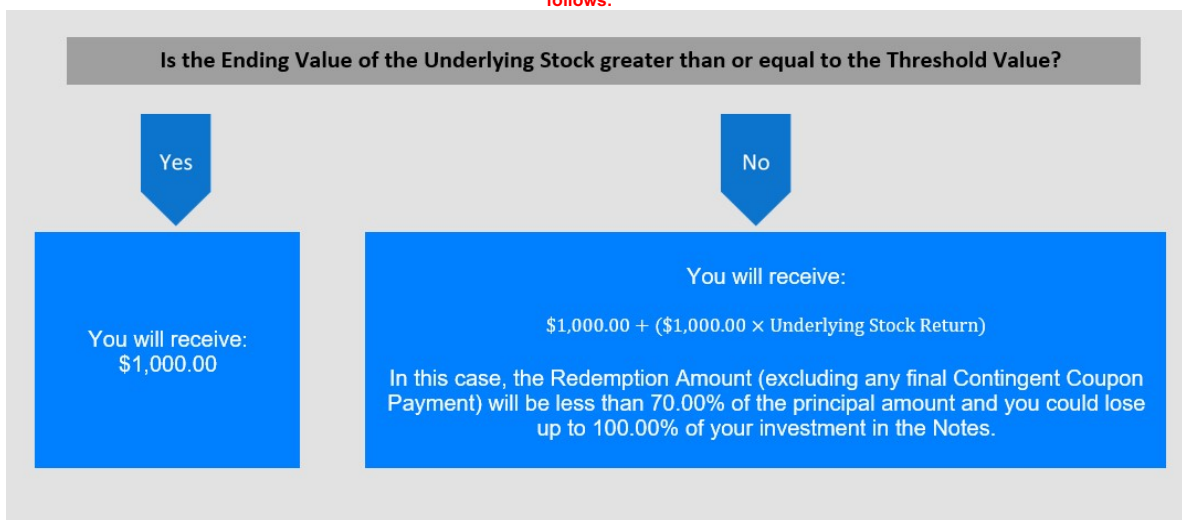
follows:

Is the Ending Value of the Underlying Stock greater than or equal to the Threshold Value?

Yes

No

You will receive:
\$1,000.00

You will receive:

$\$1,000.00 + (\$1,000.00 \times \text{Underlying Stock Return})$

In this case, the Redemption Amount (excluding any final Contingent Coupon Payment) will be less than 70.00% of the principal amount and you could lose up to 100.00% of your investment in the Notes.